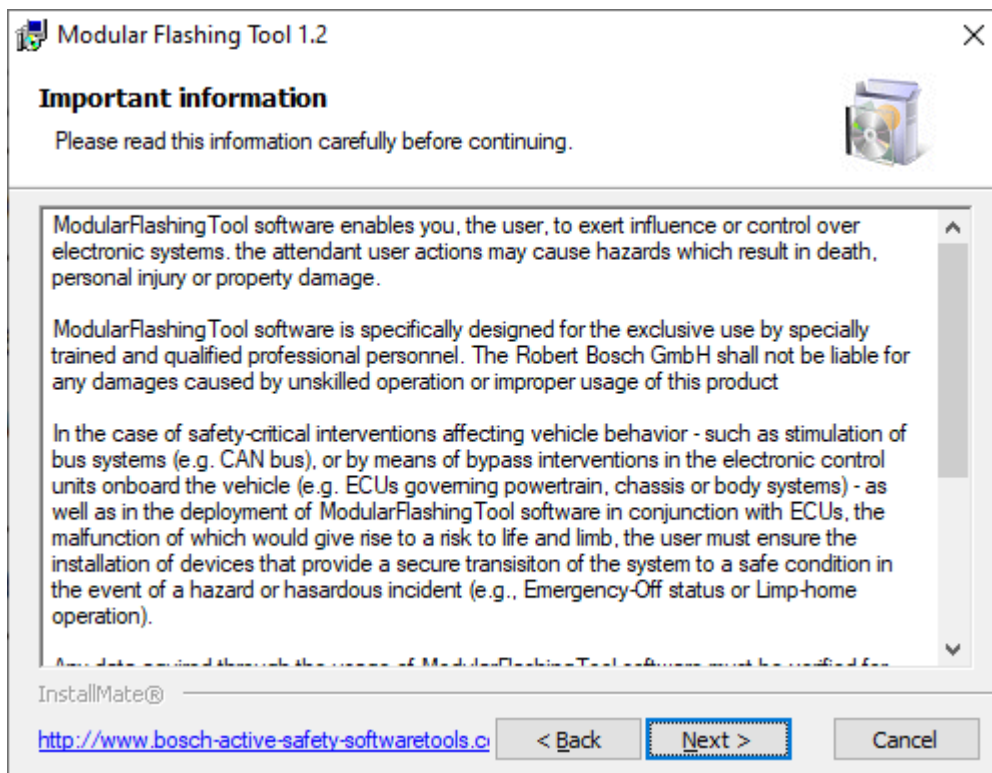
Modular Flashing Tool 1.2

Important information

Please read this information carefully before continuing.

ModularFlashingTool software enables you, the user, to exert influence or control over electronic systems. the attendant user actions may cause hazards which result in death, personal injury or property damage.

ModularFlashingTool software is specifically designed for the exclusive use by specially trained and qualified professional personnel. The Robert Bosch GmbH shall not be liable for any damages caused by unskilled operation or improper usage of this product

In the case of safety-critical interventions affecting vehicle behavior - such as stimulation of bus systems (e.g. CAN bus), or by means of bypass interventions in the electronic control units onboard the vehicle (e.g. ECUs governing powertrain, chassis or body systems) - as well as in the deployment of ModularFlashingTool software in conjunction with ECUs, the malfunction of which would give rise to a risk to life and limb, the user must ensure the installation of devices that provide a secure transisiton of the system to a safe condition in the event of a hazard or hasardous incident (e.g., Emergency-Off status or Limp-home operation).

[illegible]

InstallMate®

http://www.bosch-active-safety-softwaretools.c

< Back

Next >

Cancel